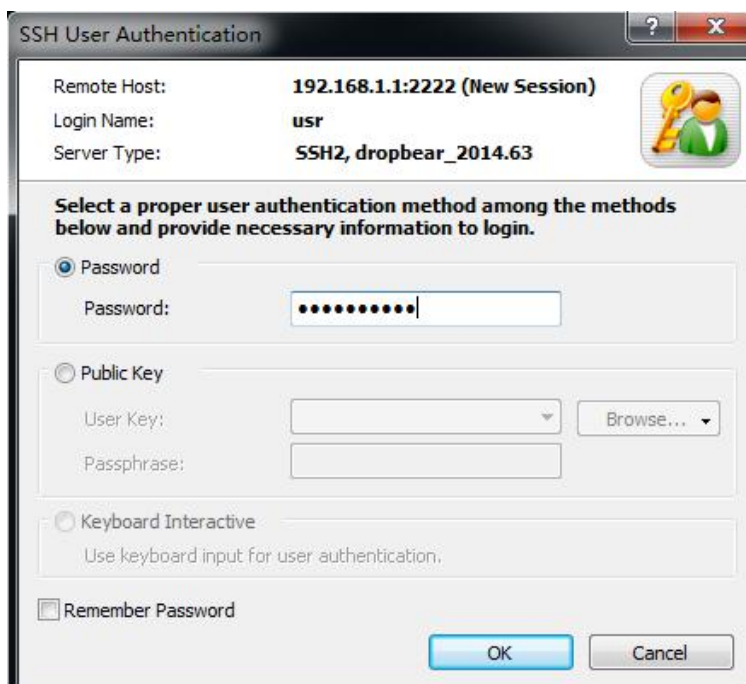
SSH User Authentication

?

Remote Host: 192.168.1.1:2222 (New Session)
Login Name: usr
Server Type: SSH2, dropbear_2014.63

Select a proper user authentication method among the methods below and provide necessary information to login.

Password
Password: ●●●●●●●●●●

Public Key
User Key:
Browse...
Passphrase:

Keyboard Interactive
Use keyboard input for user authentication.

Remember Password

OK
Cancel